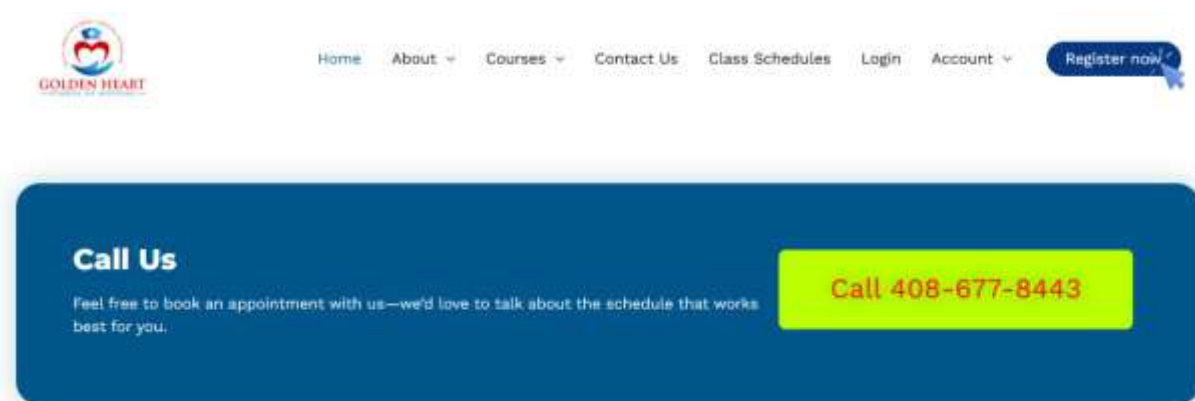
GOLDEN HEART
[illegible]

Home About Courses Contact Us Class Schedules Login Account Register now

Call Us

Feel free to book an appointment with us—we'd love to talk about the schedule that works best for you.

Call 408-677-8443